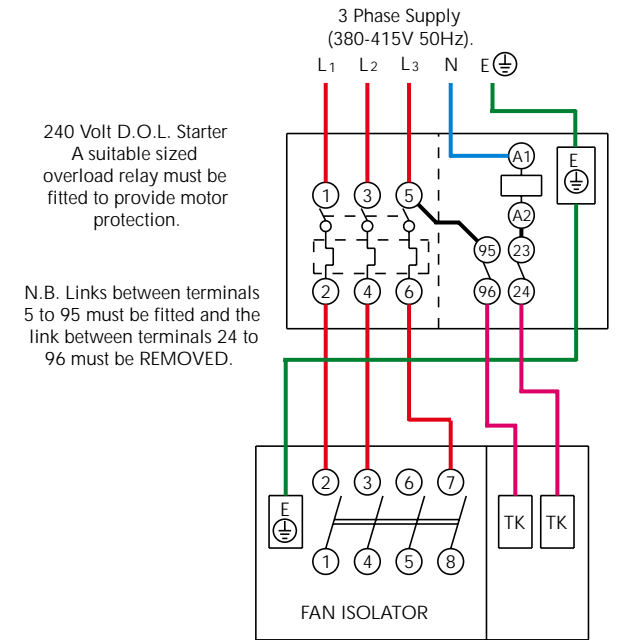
3 Phase Supply
(380-415V 50Hz).

L1 L2 L3 N E⏚

240 Volt D.O.L. Starter
A suitable sized overload relay must be fitted to provide motor protection.

N.B. Links between terminals 5 to 95 must be fitted and the link between terminals 24 to 96 must be REMOVED.

1 3 5 A1 E ⏚ A2 95 23 2 4 6 96 24

2 3 6 7 E ⏚ 1 4 5 8 TK TK

FAN ISOLATOR